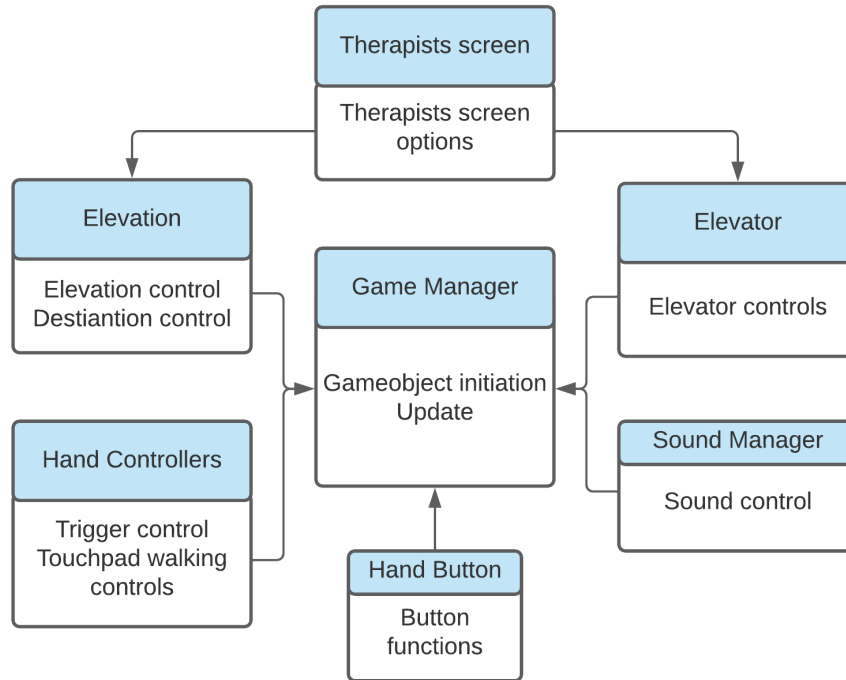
Therapists screen

Therapists screen options

Elevation

Elevation control
Destiantion control

Game Manager

Gameobject initiation
Update

Elevator

Elevator controls

Hand Controllers

Trigger control
Touchpad walking controls

Sound Manager

Sound control

Hand Button

Button functions